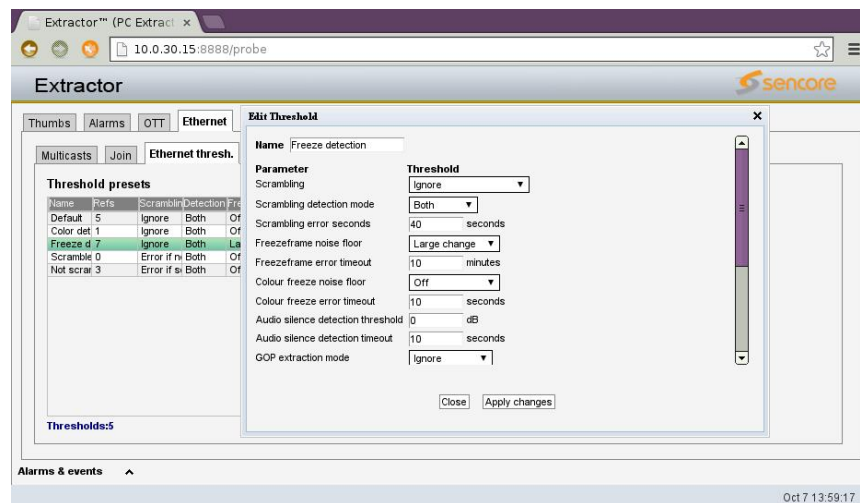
Extractor™ (PC Extract ×

10.0.30.15:8888/probe

Extractor

sencore

Thumbs | Alarms | OTT | Ethernet

Multicasts | Join | Ethernet thresh.

Threshold presets

| Name | Refs | Scramblin | Detection | Fre |
|---|---|---|---|---|
| Default | 5 | Ignore | Both | Of |
| Color det | 1 | Ignore | Both | Of |
| Freeze d | 7 | Ignore | Both | La |
| Scramble | 0 | Error if n | Both | Of |
| Not scrar | 3 | Error if s | Both | Of |

Thresholds:5

Edit Threshold ×

Name Freeze detection

| Parameter | Threshold |
|---|---|
| Scrambling | Ignore |
| Scrambling detection mode | Both |
| Scrambling error seconds | 40 seconds |
| Freezeframe noise floor | Large change |
| Freezeframe error timeout | 10 minutes |
| Colour freeze noise floor | Off |
| Colour freeze error timeout | 10 seconds |
| Audio silence detection threshold | 0 dB |
| Audio silence detection timeout | 10 seconds |
| GOP extraction mode | Ignore |

Close | Apply changes

Alarms & events

Oct 7 13:59:17